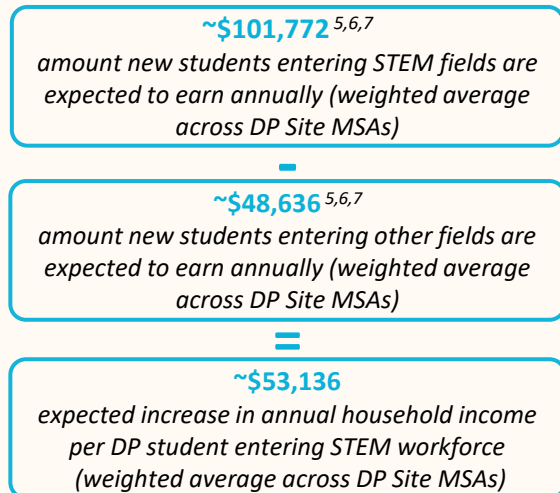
~$101,772 $^{5,6,7}$
amount new students entering STEM fields are expected to earn annually (weighted average across DP Site MSAs)

-

~$48,636 $^{5,6,7}$
amount new students entering other fields are expected to earn annually (weighted average across DP Site MSAs)

=

~$53,136
expected increase in annual household income per DP student entering STEM workforce (weighted average across DP Site MSAs)